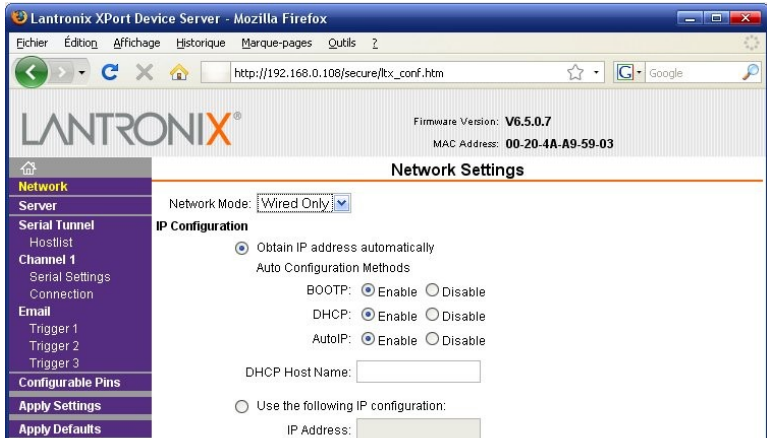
Lantronix XPort Device Server - Mozilla Firefox

Fichier Édition Affichage Historique Marque-pages Outils ?

http://192.168.0.108/secure/ltx_conf.htm

Google

LANTRONIX

Firmware Version: V6.5.0.7
MAC Address: 00-20-4A-A9-59-03

Network Settings

Network
Server
Serial Tunnel
Hostlist
Channel 1
Serial Settings
Connection
Email
Trigger 1
Trigger 2
Trigger 3
Configurable Pins
Apply Settings
Apply Defaults

Network Mode: Wired Only

IP Configuration

Obtain IP address automatically

Auto Configuration Methods

BOOTP: Enable Disable

DHCP: Enable Disable

AutoIP: Enable Disable

DHCP Host Name:

Use the following IP configuration:

IP Address: